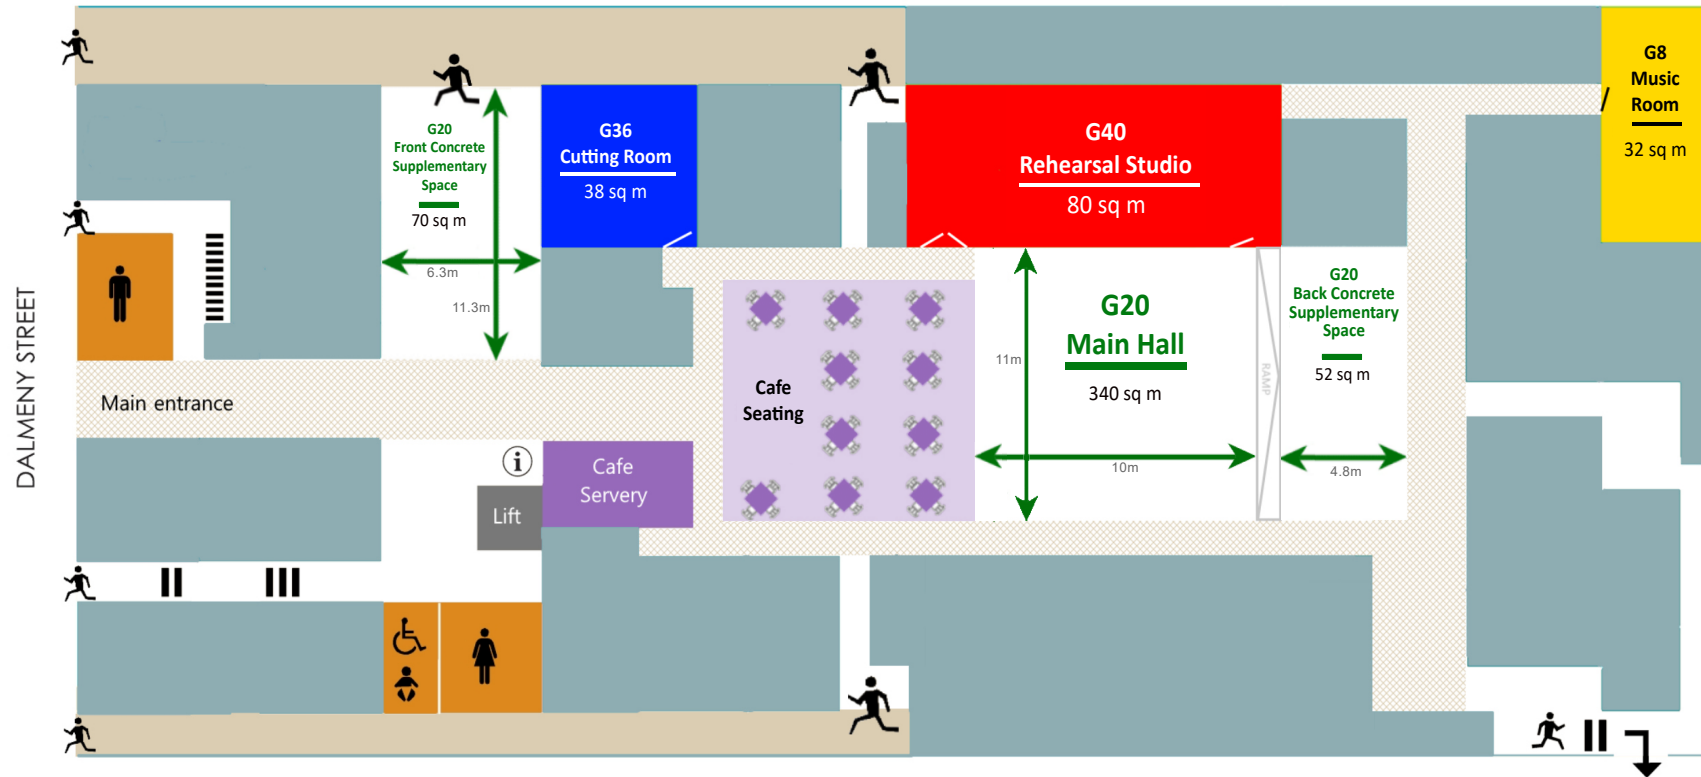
DALMENY STREET

G20
Front Concrete Supplementary Space
70 sq m
6.3m
11.3m

G36
Cutting Room
38 sq m

G40
Rehearsal Studio
80 sq m

G8
Music Room
32 sq m

Main entrance

Cafe Seating

11m

G20
Main Hall
340 sq m
10m

RAMP

G20
Back Concrete Supplementary Space
52 sq m
4.8m

Cafe Servery

Lift